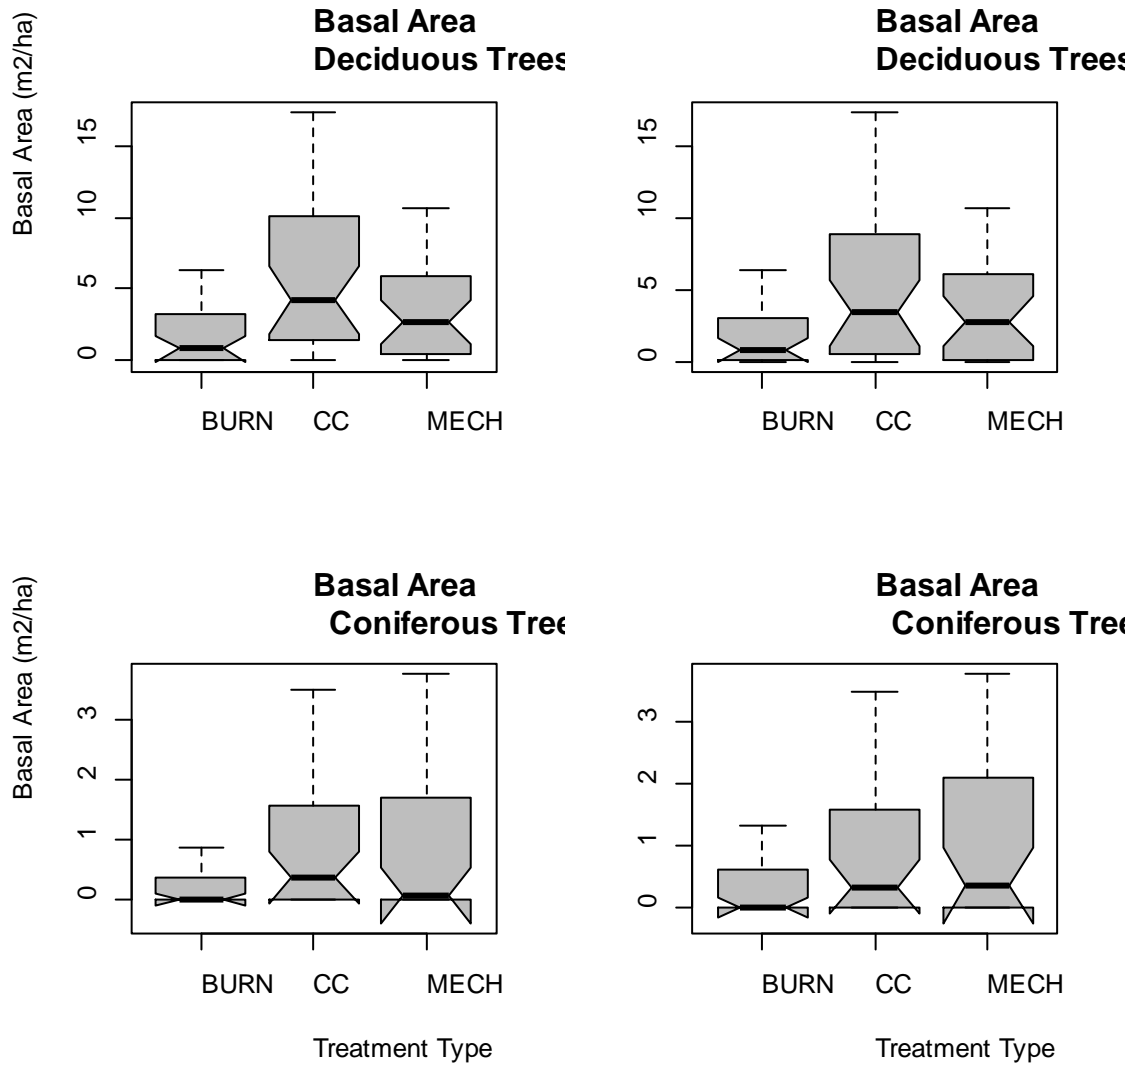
Basal Area (m2/ha)

Basal Area
Deciduous Trees

0
5
10
15

BURN CC MECH

Basal Area
Deciduous Trees

0
5
10
15

BURN CC MECH

Basal Area (m2/ha)

Basal Area
Coniferous Tree

0
1
2
3

BURN CC MECH

Treatment Type

Basal Area
Coniferous Tree

0
1
2
3

BURN CC MECH

Treatment Type